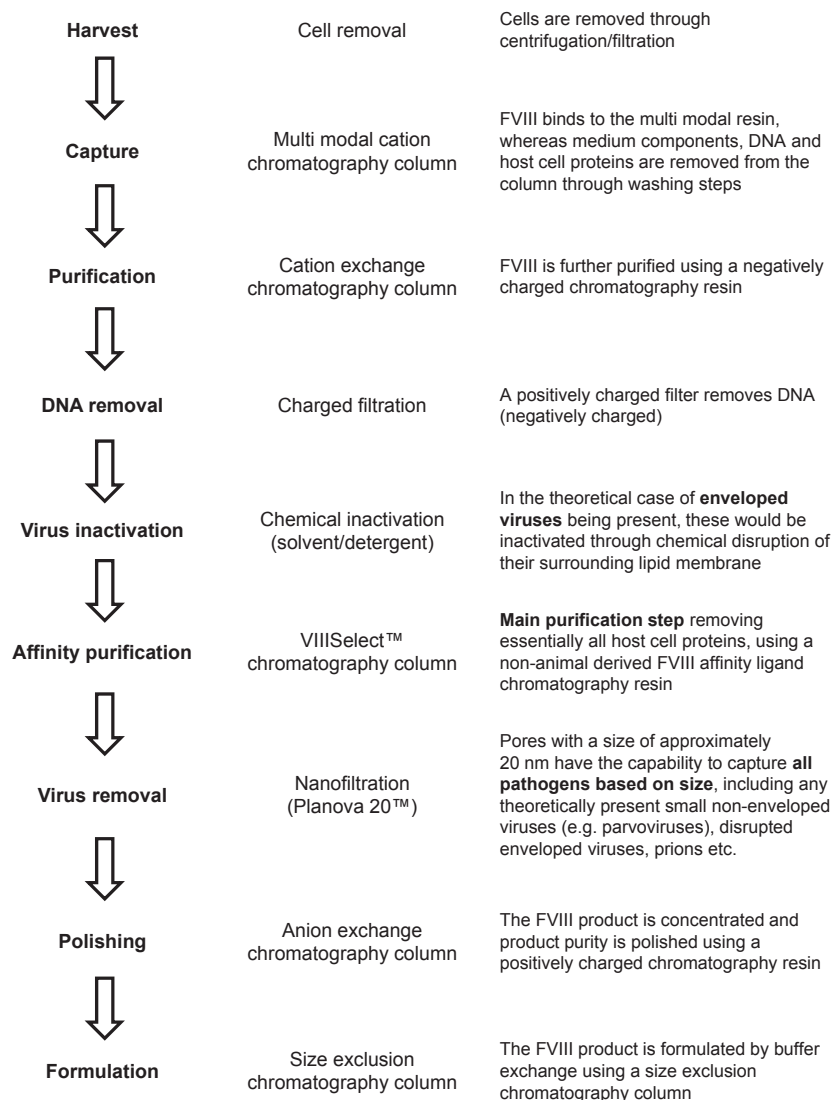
Harvest

Cell removal

Cells are removed through centrifugation/filtration

Capture

Multi modal cation chromatography column

FVIII binds to the multi modal resin, whereas medium components, DNA and host cell proteins are removed from the column through washing steps

Purification

Cation exchange chromatography column

FVIII is further purified using a negatively charged chromatography resin

DNA removal

Charged filtration

A positively charged filter removes DNA (negatively charged)

Virus inactivation

Chemical inactivation (solvent/detergent)

In the theoretical case of **enveloped viruses** being present, these would be inactivated through chemical disruption of their surrounding lipid membrane

Affinity purification

VIIISelect™ chromatography column

**Main purification step** removing essentially all host cell proteins, using a non-animal derived FVIII affinity ligand chromatography resin

Virus removal

Nanofiltration (Planova 20™)

Pores with a size of approximately 20 nm have the capability to capture **all pathogens based on size**, including any theoretically present small non-enveloped viruses (e.g. parvoviruses), disrupted enveloped viruses, prions etc.

Polishing

Anion exchange chromatography column

The FVIII product is concentrated and product purity is polished using a positively charged chromatography resin

Formulation

Size exclusion chromatography column

The FVIII product is formulated by buffer exchange using a size exclusion chromatography column